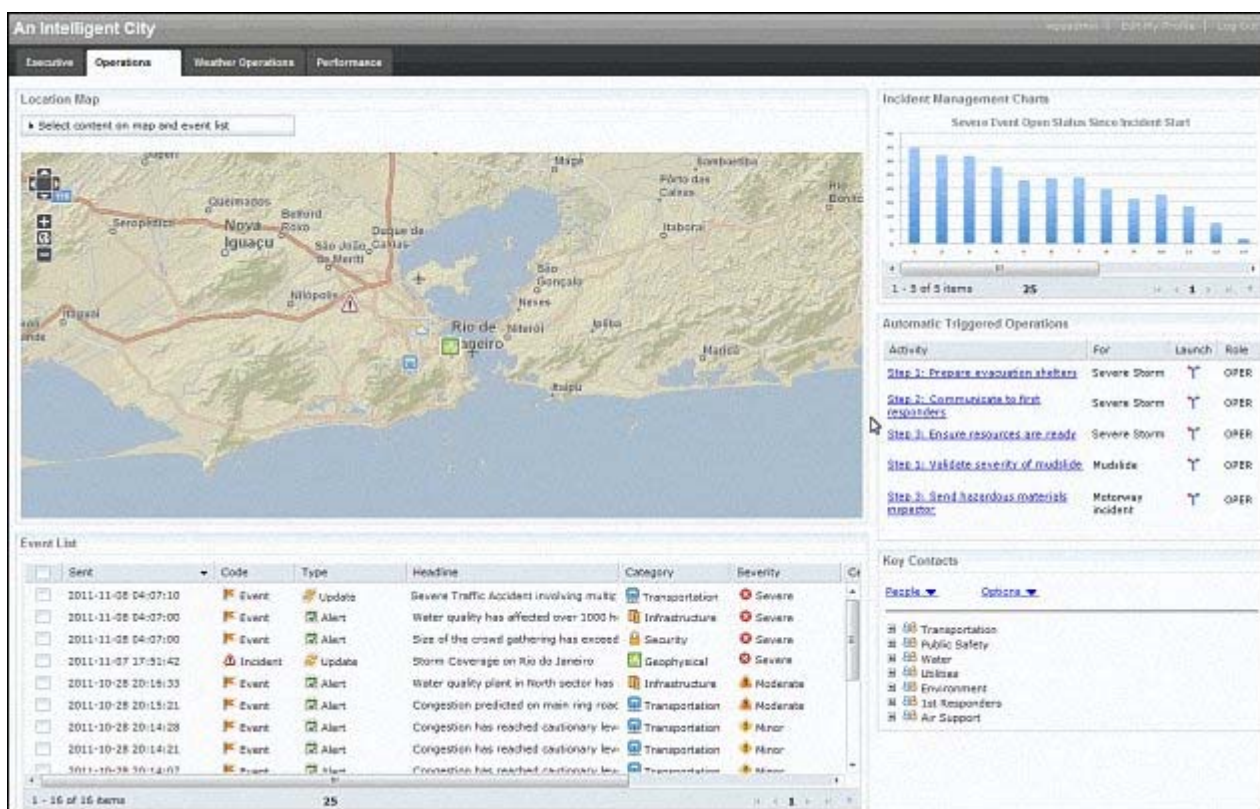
An Intelligent City

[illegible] | Edit My Profile | Log Out

Executive | Operations | Weather Operations | Performance

Location Map

▸ Select content on map and event list

Magé
Itaboraí
Queimados
Seropédica
Nova Iguaçu
Belford Roxo
Duque de Caxias
São João de Meriti
Nilópolis
São Gonçalo
Neves
Rio de Janeiro
Niterói
Maricá
Itaipu
Itaguaí
Porto das Caixas

Incident Management Charts

Severe Event Open Status Since Incident Start

1 - 5 of 5 items 25

Automatic Triggered Operations

| Activity | For | Launch | Role |
|---|---|---|---|
| Step 1: Prepare evacuation shelters | Severe Storm | | OPER |
| Step 2: Communicate to first responders | Severe Storm | | OPER |
| Step 3: Ensure resources are ready | Severe Storm | | OPER |
| Step 1: Validate severity of mudslide | Mudslide | | OPER |
| Step 3: Send hazardous materials inspector | Motorway incident | | OPER |

Event List

| | Sent | Code | Type | Headline | Category | Severity | Ce |
|---|---|---|---|---|---|---|---|
| | 2011-11-08 04:07:10 | Event | Update | Severe Traffic Accident involving multip | Transportation | Severe | |
| | 2011-11-08 04:07:00 | Event | Alert | Water quality has affected over 1000 h | Infrastructure | Severe | |
| | 2011-11-08 04:07:00 | Event | Alert | Size of the crowd gathering has exceed | Security | Severe | |
| | 2011-11-07 17:51:42 | Incident | Update | Storm Coverage on Rio de Janeiro | Geophysical | Severe | |
| | 2011-10-28 20:16:33 | Event | Alert | Water quality plant in North sector has | Infrastructure | Moderate | |
| | 2011-10-28 20:15:21 | Event | Alert | Congestion predicted on main ring road | Transportation | Moderate | |
| | 2011-10-28 20:14:28 | Event | Alert | Congestion has reached cautionary lev | Transportation | Minor | |
| | 2011-10-28 20:14:21 | Event | Alert | Congestion has reached cautionary lev | Transportation | Minor | |
| | 2011-10-28 20:14:07 | Event | Alert | Congestion has reached cautionary lev | Transportation | Minor | |

1 - 16 of 16 items 25

Key Contacts

People ▾ Options ▾

Transportation
Public Safety
Water
Utilities
Environment
1st Responders
Air Support